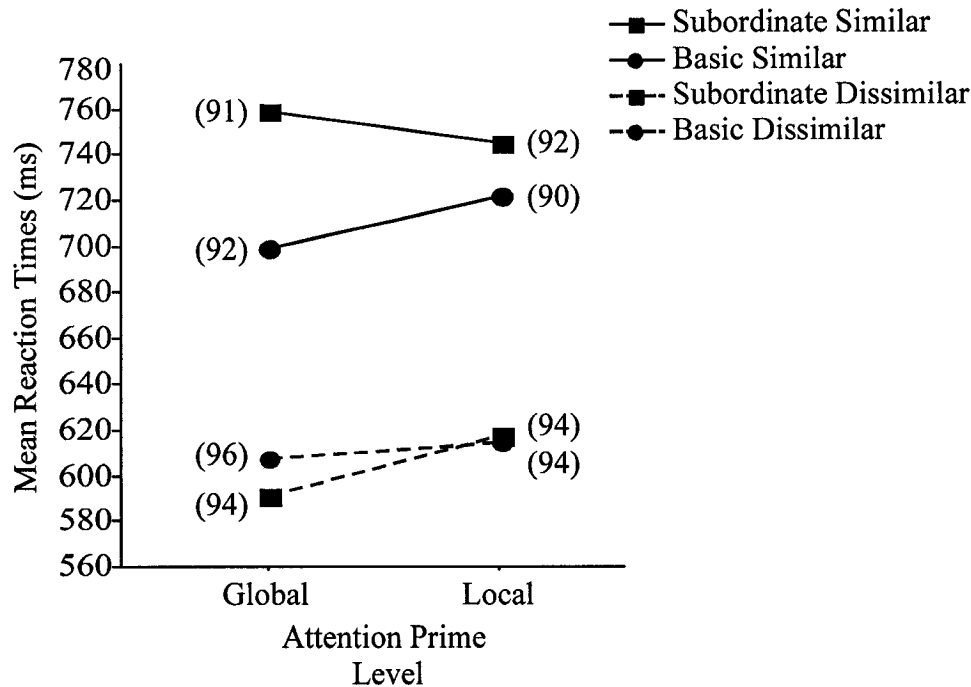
Subordinate Similar
Basic Similar
Subordinate Dissimilar
Basic Dissimilar

Mean Reaction Times (ms)

780
760
740
720
700
680
660
640
620
600
580
560

(91)
(92)
(92)
(90)
(96)
(94)
(94)
(94)

Global
Local

Attention Prime Level